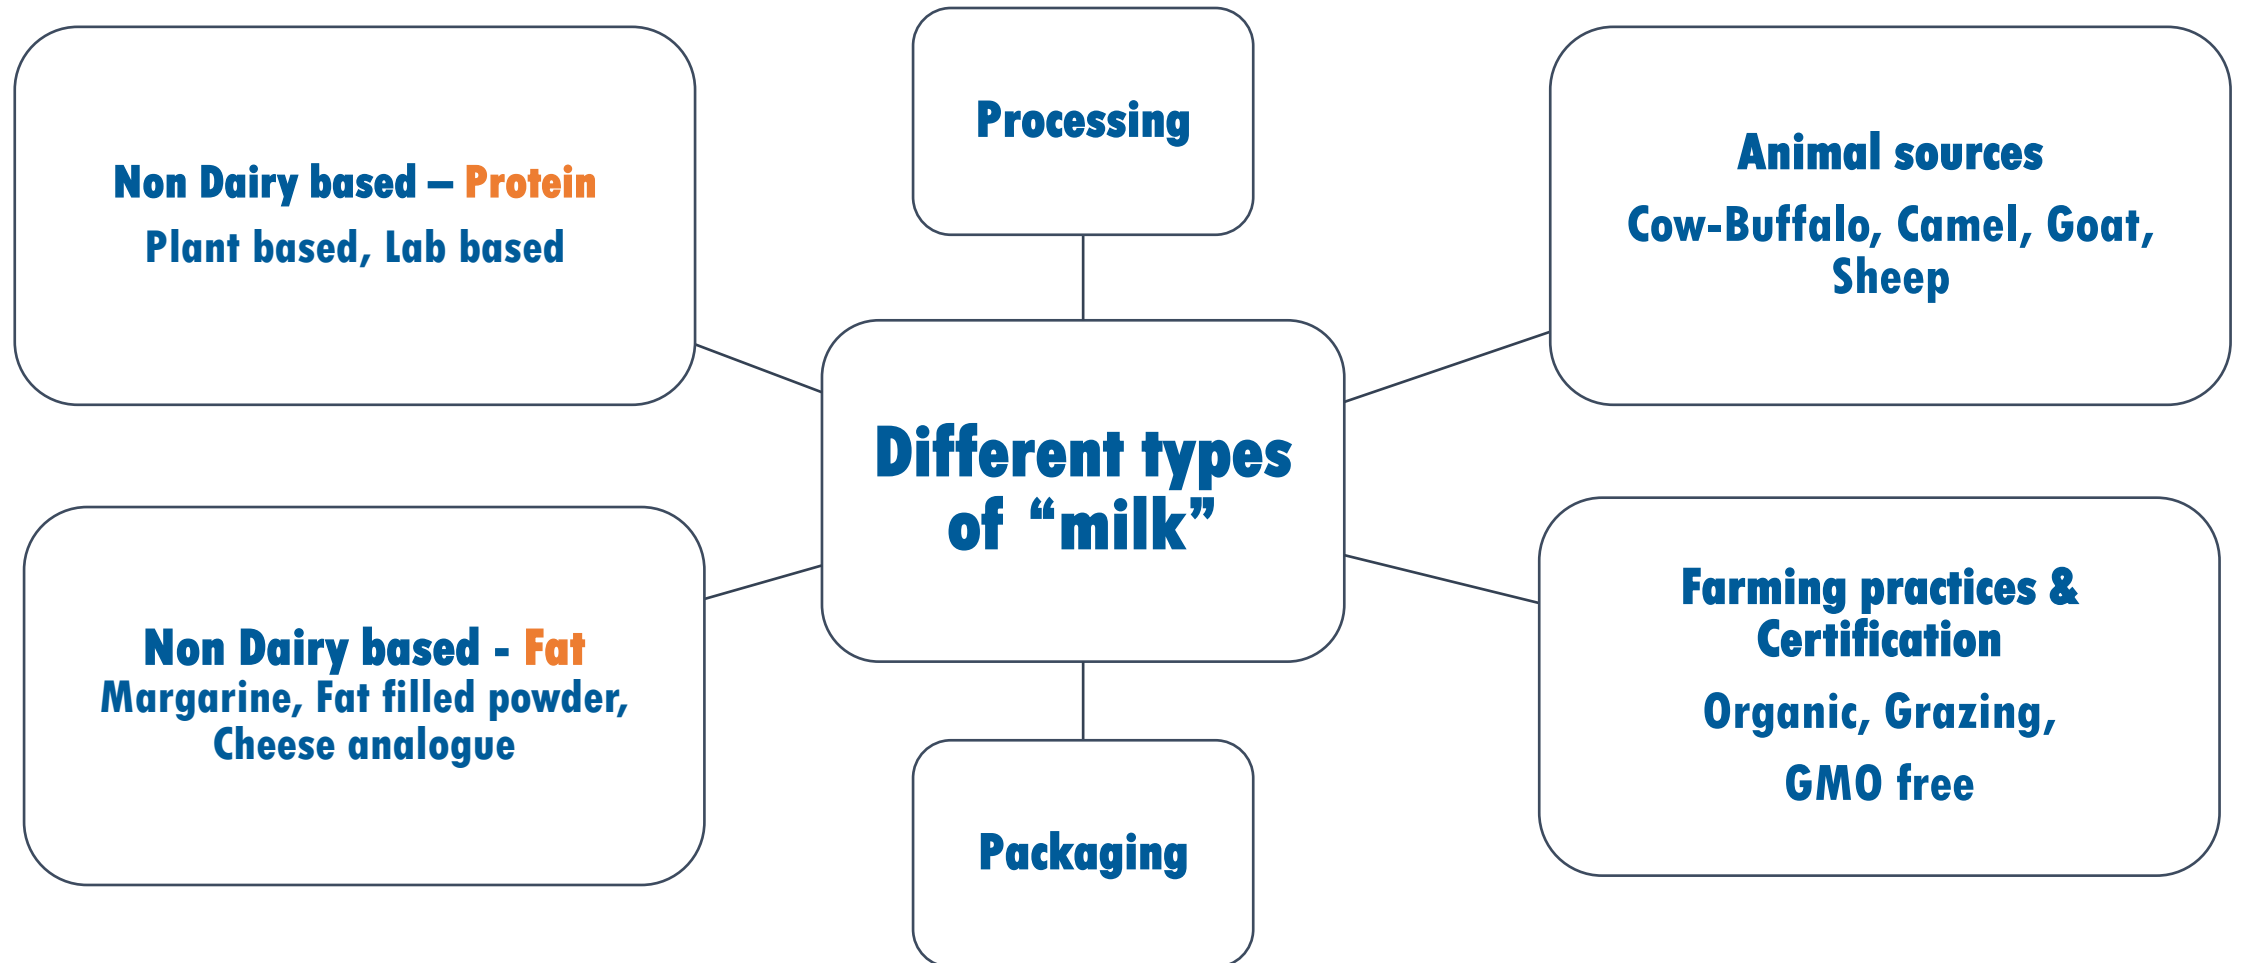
Non Dairy based – Protein
Plant based, Lab based

Processing

Animal sources
Cow-Buffalo, Camel, Goat, Sheep

Different types of “milk”

Non Dairy based - Fat
Margarine, Fat filled powder, Cheese analogue

Packaging

Farming practices & Certification
Organic, Grazing,
GMO free